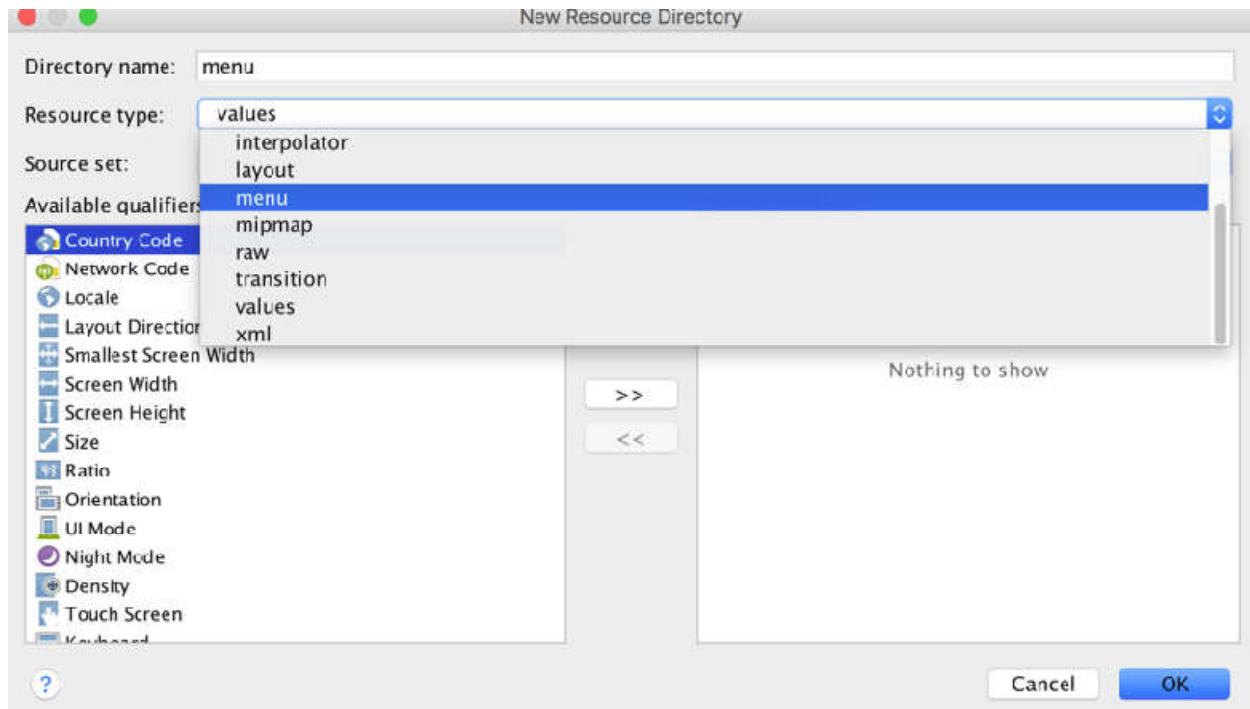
New Resource Directory

Directory name: menu

Resource type: values

interpolator
layout
menu
mipmap
raw
transition
values
xml

Source set:

Available qualifiers

Country Code
Network Code
Locale
Layout Directio
Smallest Screen Width
Screen Width
Screen Height
Size
Ratio
Orientation
UI Mode
Night Mode
Density
Touch Screen
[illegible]

>>
<<

Nothing to show

?

Cancel
OK